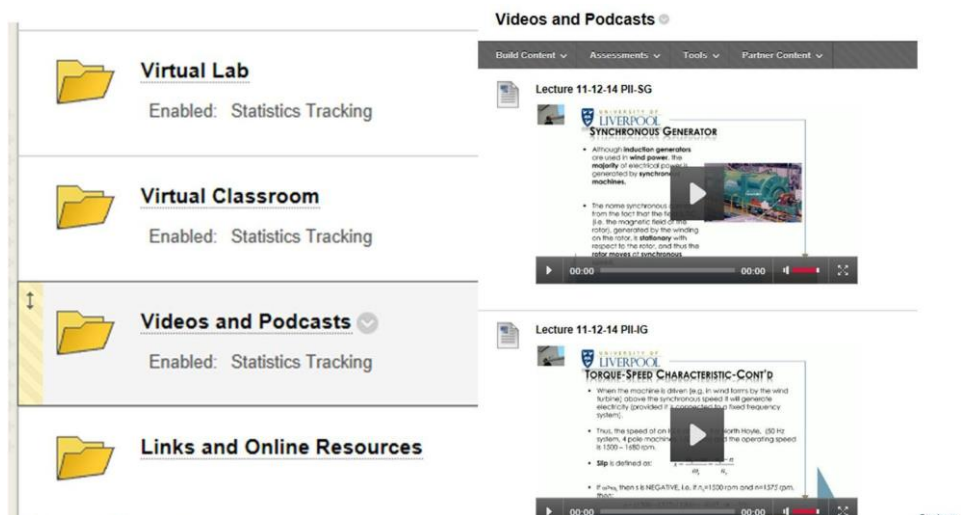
Virtual Lab

Enabled: Statistics Tracking

Virtual Classroom

Enabled: Statistics Tracking

Videos and Podcasts

Enabled: Statistics Tracking

Links and Online Resources

Videos and Podcasts

Build Content Assessments Tools Partner Content

Lecture 11-12-14 PII-SG

UNIVERSITY OF LIVERPOOL

SYNCHRONOUS GENERATOR

• Although induction generators are used in wind power, the majority of electrical power is generated by synchronous machines.

• The name synchronous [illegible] from the fact that the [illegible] (i.e. the magnetic field of the rotor), generated by the winding on the rotor, is stationary with respect to the rotor, and thus the rotor moves at synchronous

00:00 00:00

Lecture 11-12-14 PII-IG

UNIVERSITY OF LIVERPOOL

TORQUE-SPEED CHARACTERISTIC-CONT'D

• When the machine is driven (e.g. in wind farms by the wind turbine) above the synchronous speed it will generate electricity (provided it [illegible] connected to a fixed frequency system).

• Thus, the speed of an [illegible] North Hoyle, (50 Hz system, 4 pole machine) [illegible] the operating speed is 1500 – 1650 rpm.

• Slip is defined as:

• If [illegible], then s is NEGATIVE, i.e. if $n_s$=1500 rpm and n=1575 rpm, then:

00:00 00:00